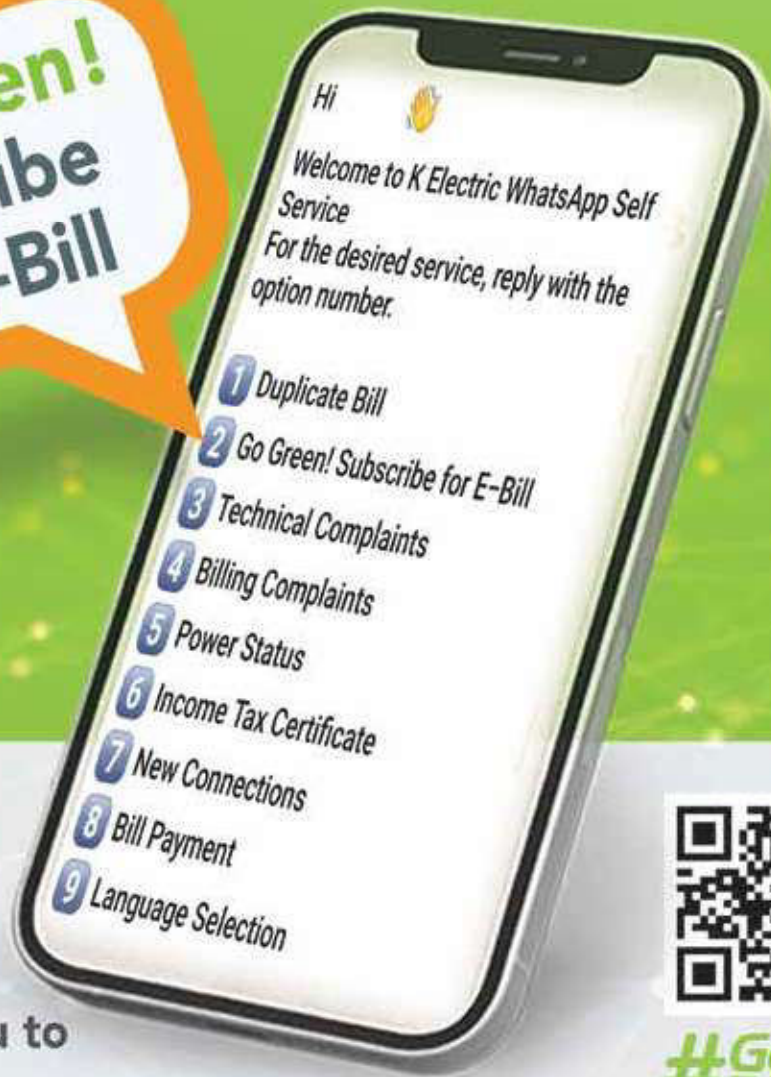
en!
ibe
-Bill

Hi

Welcome to K Electric WhatsApp Self Service
For the desired service, reply with the option number.

1 Duplicate Bill
2 Go Green! Subscribe for E-Bill
3 Technical Complaints
4 Billing Complaints
5 Power Status
6 Income Tax Certificate
7 New Connections
8 Bill Payment
9 Language Selection

u to

#G